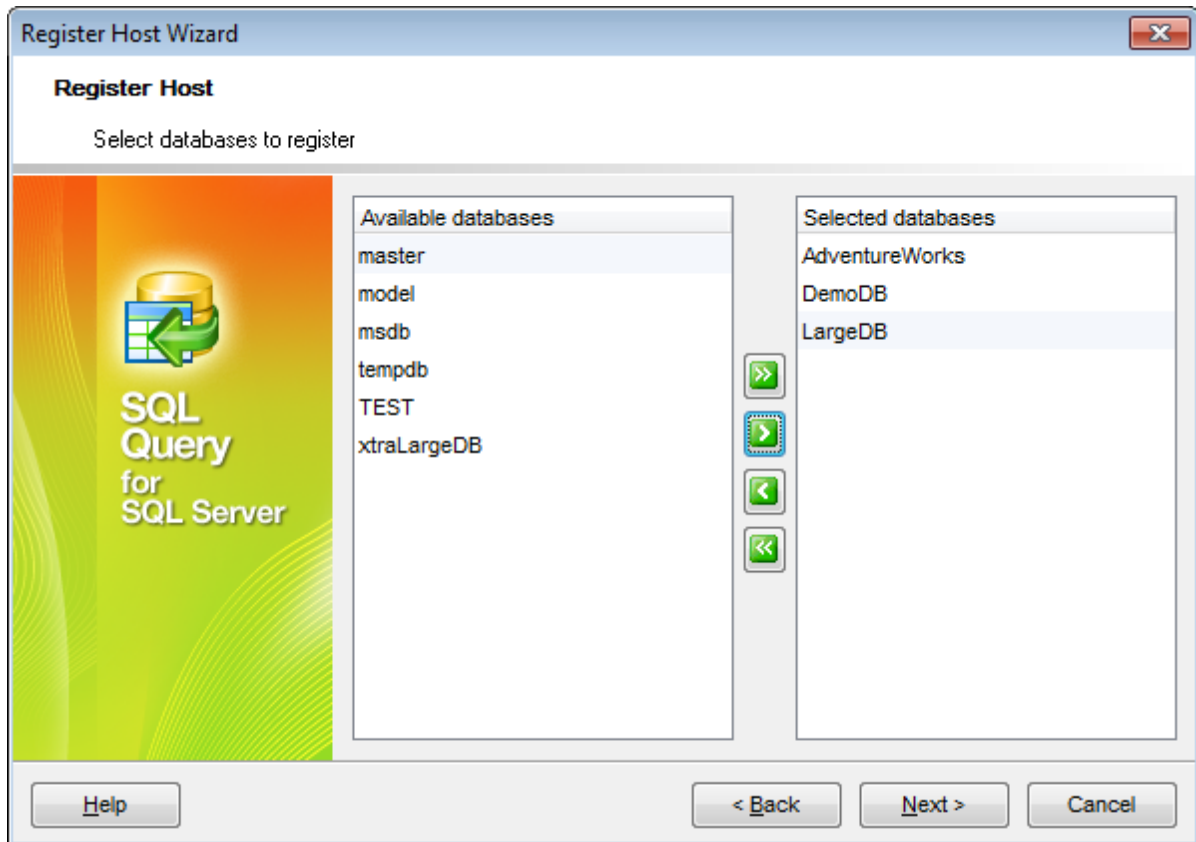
Register Host Wizard

Register Host

Select databases to register

SQL Query for SQL Server

Available databases
master
model
msdb
tempdb
TEST
xtraLargeDB

Selected databases
AdventureWorks
DemoDB
LargeDB

Help

< Back

Next >

Cancel